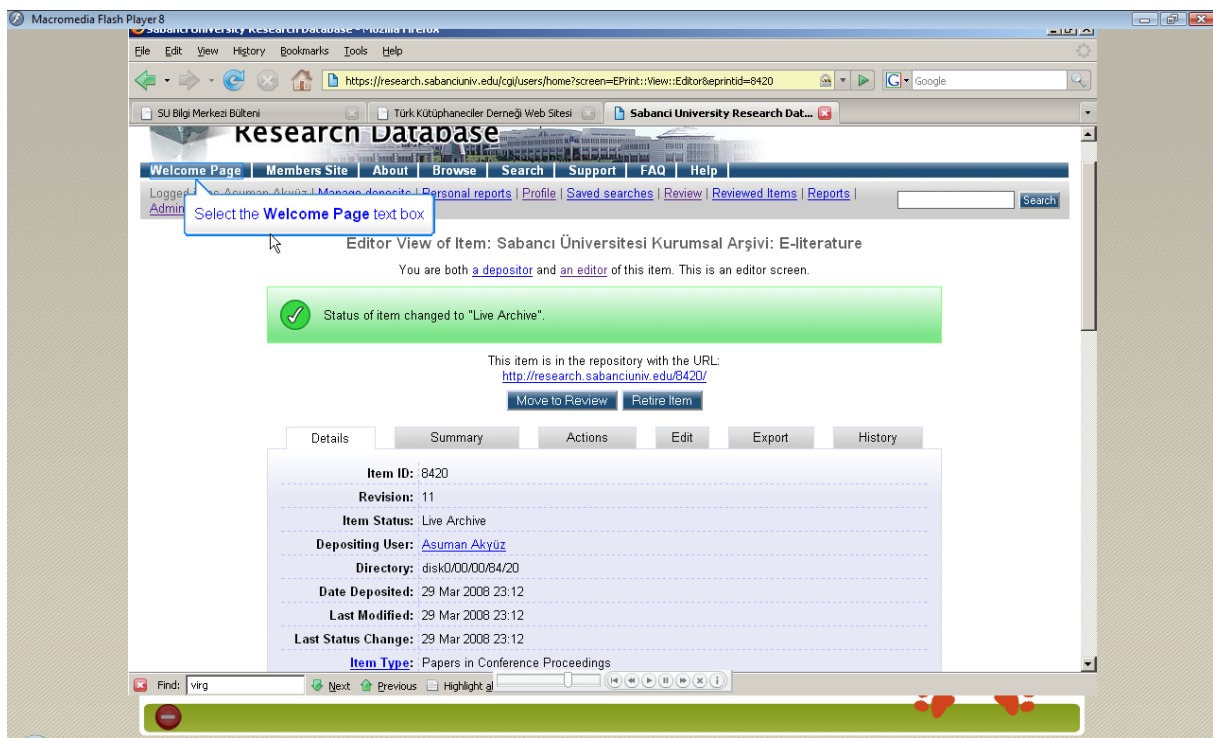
Macromedia Flash Player 8

Sabanci University Research Database - Mozilla Firefox

File Edit View History Bookmarks Tools Help

https://research.sabanciuniv.edu/cgi/users/home?screen=EPrint::View::Editor&eprintid=8420

Google

SU Bilgi Merkezi Bülteni

Türk Kütüphaneciler Derneği Web Sitesi

Sabanci University Research Dat...

Research Database

Welcome Page | Members Site | About | Browse | Search | Support | FAQ | Help

Logged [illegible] Asuman Akyüz | Manage deposits | Personal reports | Profile | Saved searches | Review | Reviewed Items | Reports | Admin

Search

Select the **Welcome Page** text box

Editor View of Item: Sabancı Üniversitesi Kurumsal Arşivi: E-literature

You are both a depositor and an editor of this item. This is an editor screen.

Status of item changed to "Live Archive".

This item is in the repository with the URL:
http://research.sabanciuniv.edu/8420/

Move to Review Retire Item

Details | Summary | Actions | Edit | Export | History

| | |
|---|---|
| Item ID: | 8420 |
| Revision: | 11 |
| Item Status: | Live Archive |
| Depositing User: | Asuman Akyüz |
| Directory: | disk0/00/00/84/20 |
| Date Deposited: | 29 Mar 2008 23:12 |
| Last Modified: | 29 Mar 2008 23:12 |
| Last Status Change: | 29 Mar 2008 23:12 |
| Item Type: | Papers in Conference Proceedings |

Find: virg Next Previous Highlight al